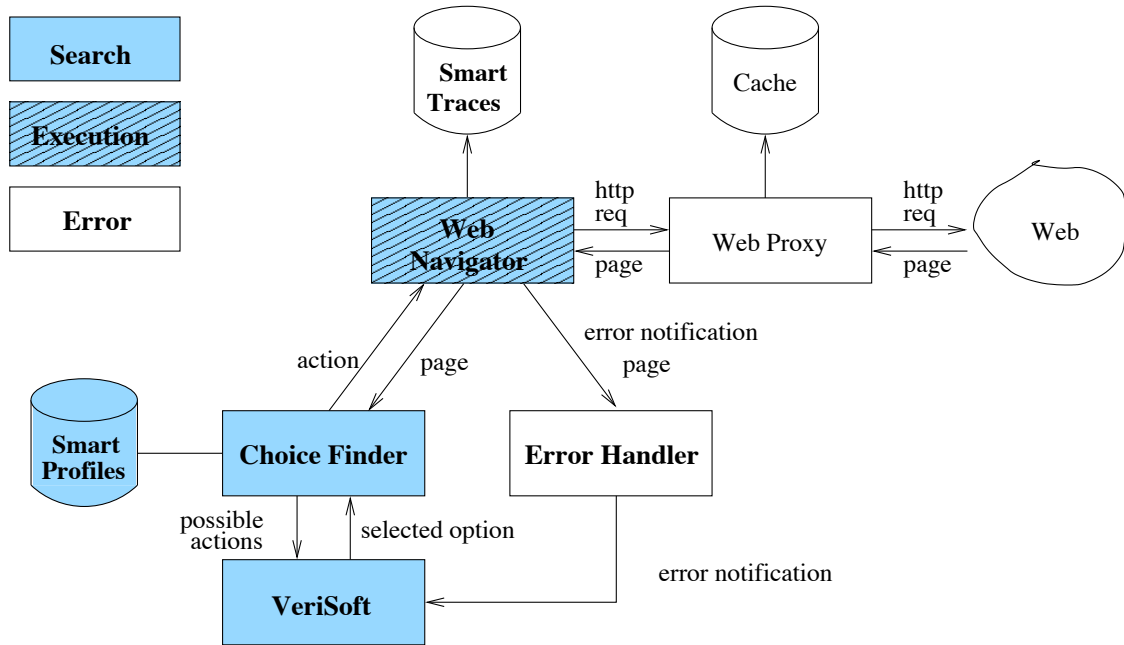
Search

Execution

Error

Smart Traces

Cache

http req

page

Web Navigator

Web Proxy

http req

page

Web

action

page

error notification page

Smart Profiles

Choice Finder

Error Handler

possible actions

selected option

error notification

VeriSoft